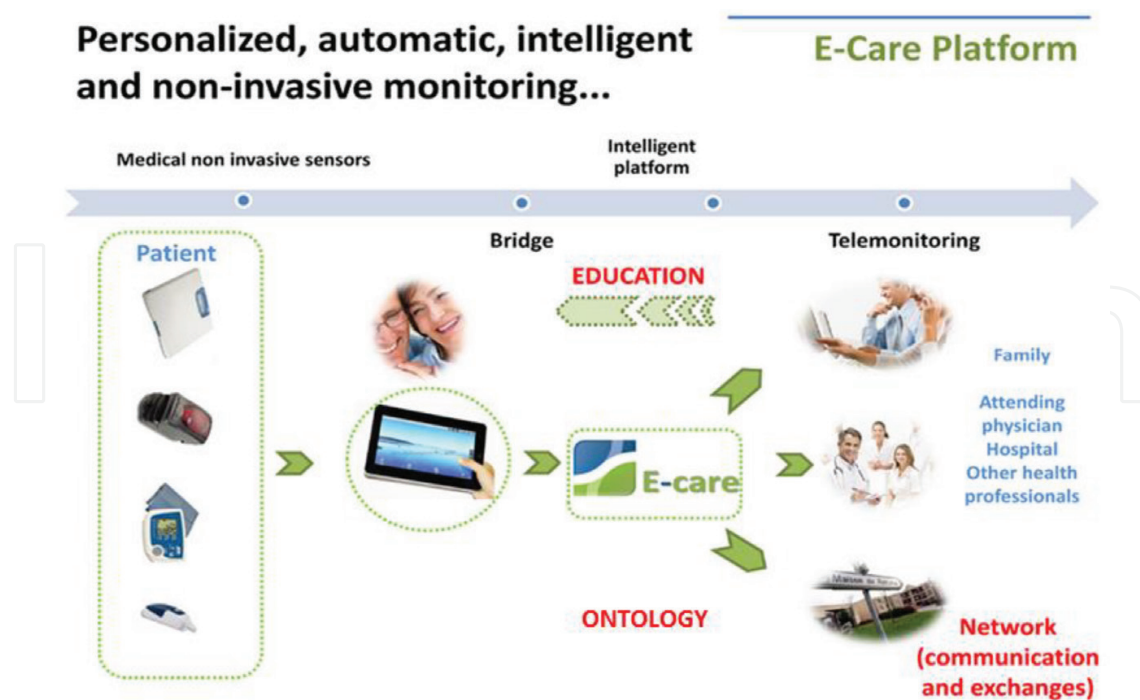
Personalized, automatic, intelligent and non-invasive monitoring...

E-Care Platform

Medical non invasive sensors

Intelligent platform

Patient

Bridge

Telemonitoring

EDUCATION

Family

Attending physician
Hospital
Other health professionals

E-care

ONTOLOGY

Network (communication and exchanges)